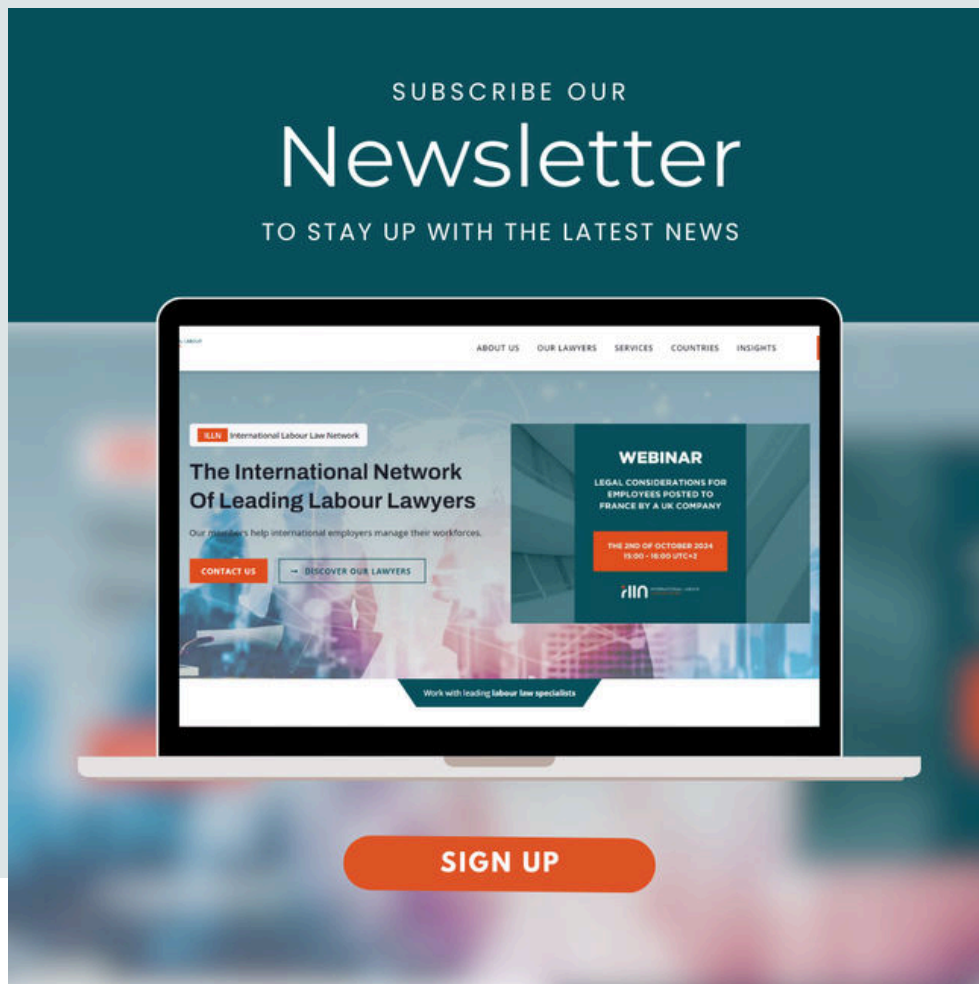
SUBSCRIBE OUR

Newsletter

TO STAY UP WITH THE LATEST NEWS

ABOUT US OUR LAWYERS SERVICES COUNTRIES INSIGHTS

ILLN International Labour Law Network

The International Network Of Leading Labour Lawyers

Our members help international employers manage their workforces.

CONTACT US

→ DISCOVER OUR LAWYERS

WEBINAR

LEGAL CONSIDERATIONS FOR EMPLOYEES POSTED TO FRANCE BY A UK COMPANY

THE 2ND OF OCTOBER 2024 15:00 - 16:00 UTC+2

illn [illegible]

Work with leading labour law specialists

SIGN UP